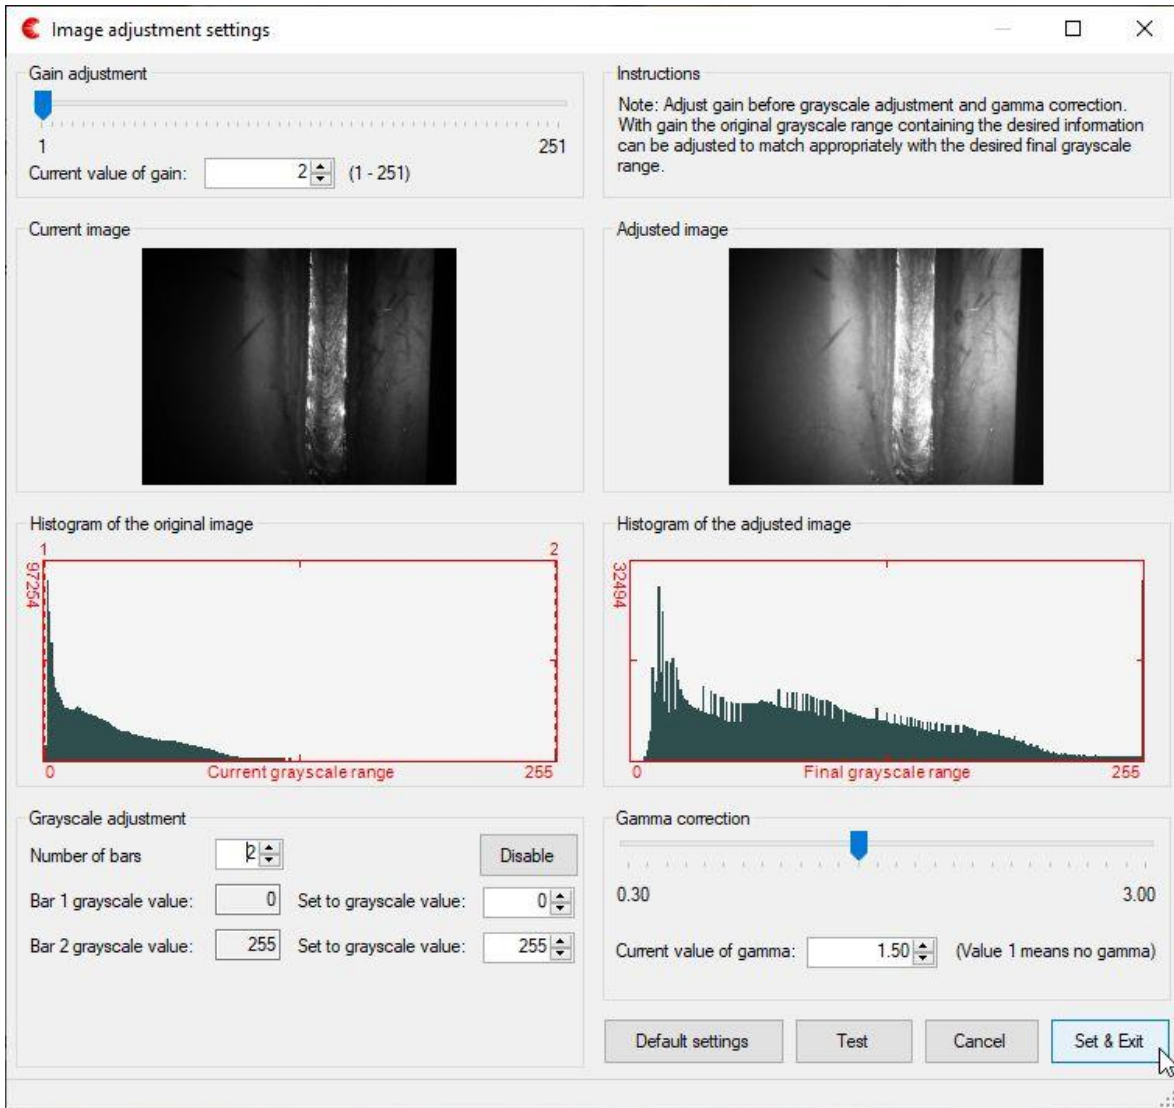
Image adjustment settings

Gain adjustment

1

251

Current value of gain: 2 (1 - 251)

Instructions

Note: Adjust gain before grayscale adjustment and gamma correction. With gain the original grayscale range containing the desired information can be adjusted to match appropriately with the desired final grayscale range.

Current image

Adjusted image

Histogram of the original image

1

2

97254

0

Current grayscale range

255

Histogram of the adjusted image

32494

0

Final grayscale range

255

Grayscale adjustment

Number of bars 2

Disable

Bar 1 grayscale value: 0 Set to grayscale value: 0

Bar 2 grayscale value: 255 Set to grayscale value: 255

Gamma correction

0.30

3.00

Current value of gamma: 1.50 (Value 1 means no gamma)

Default settings

Test

Cancel

Set & Exit